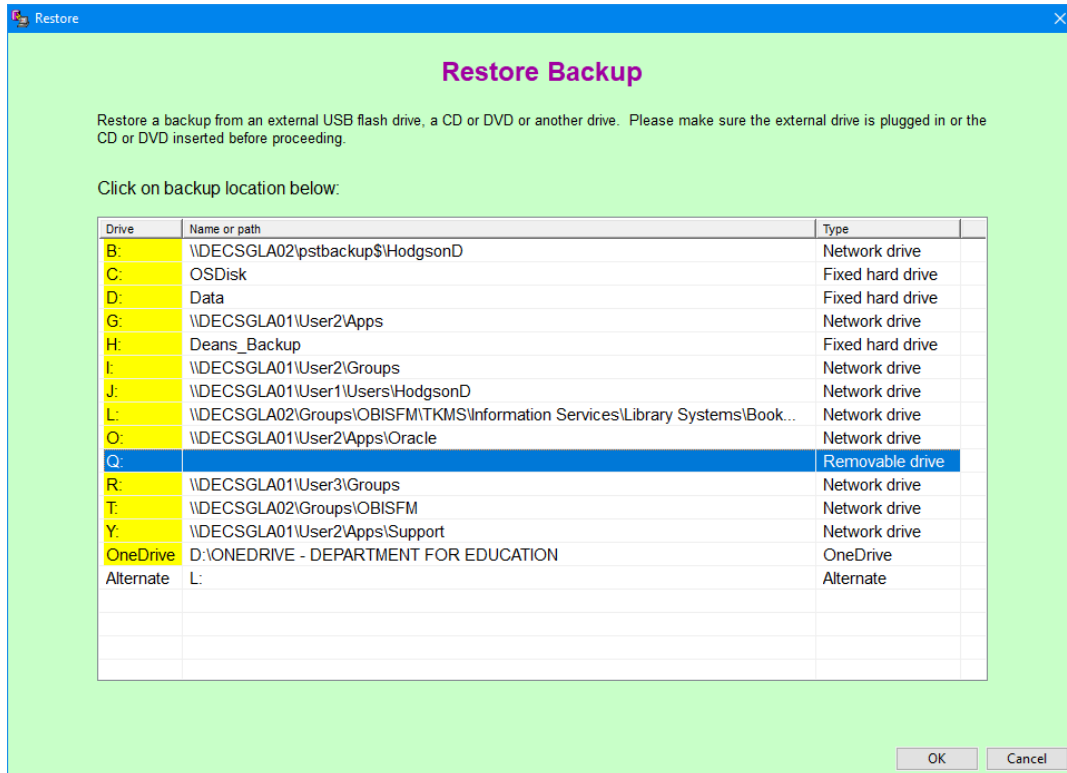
Restore

Restore Backup

Restore a backup from an external USB flash drive, a CD or DVD or another drive. Please make sure the external drive is plugged in or the CD or DVD inserted before proceeding.

Click on backup location below:

| Drive | Name or path | Type |
|---|---|---|
| B: | \\DECSGLA02\pstbackup$\HodgsonD | Network drive |
| C: | OSDisk | Fixed hard drive |
| D: | Data | Fixed hard drive |
| G: | \\DECSGLA01\User2\Apps | Network drive |
| H: | Deans_Backup | Fixed hard drive |
| I: | \\DECSGLA01\User2\Groups | Network drive |
| J: | \\DECSGLA01\User1\Users\HodgsonD | Network drive |
| L: | \\DECSGLA02\Groups\OBISFM\TKMS\Information Services\Library Systems\Book... | Network drive |
| O: | \\DECSGLA01\User2\Apps\Oracle | Network drive |
| Q: | | Removable drive |
| R: | \\DECSGLA01\User3\Groups | Network drive |
| T: | \\DECSGLA02\Groups\OBISFM | Network drive |
| Y: | \\DECSGLA01\User2\Apps\Support | Network drive |
| OneDrive | D:\ONEDRIVE - DEPARTMENT FOR EDUCATION | OneDrive |
| Alternate | L: | Alternate |

OK Cancel